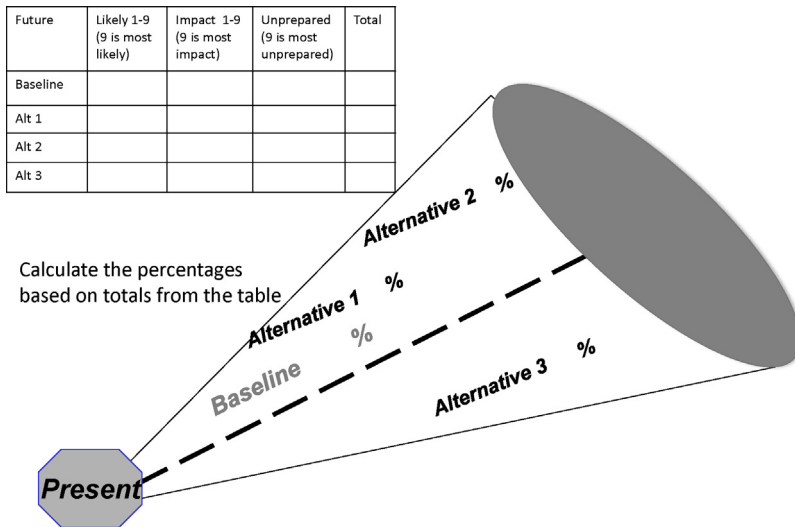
| Future | Likely 1-9 (9 is most likely) | Impact 1-9 (9 is most impact) | Unprepared (9 is most unprepared) | Total |
|---|---|---|---|---|
| Baseline | | | | |
| Alt 1 | | | | |
| Alt 2 | | | | |
| Alt 3 | | | | |

Alternative 2 %

Calculate the percentages based on totals from the table

Alternative 1 %

%

Baseline

Alternative 3 %

Present